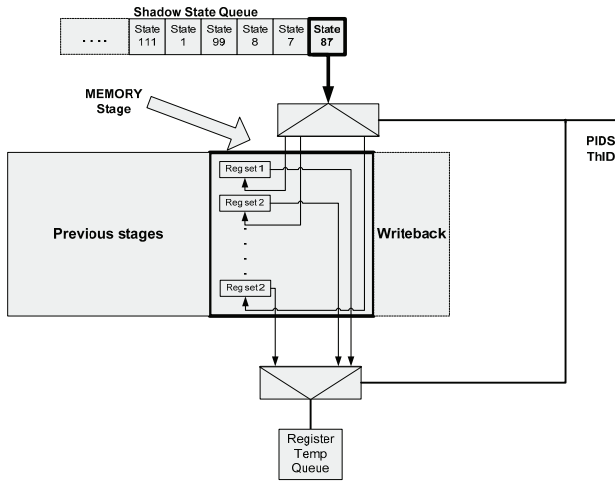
Shadow State Queue

| .... | State 111 | State 1 | State 99 | State 8 | State 7 | State 87 |
|---|---|---|---|---|---|---|

MEMORY Stage

PIDS ThID

Reg set 1
Reg set 2
Reg set 2

Previous stages

Writeback

Register Temp Queue